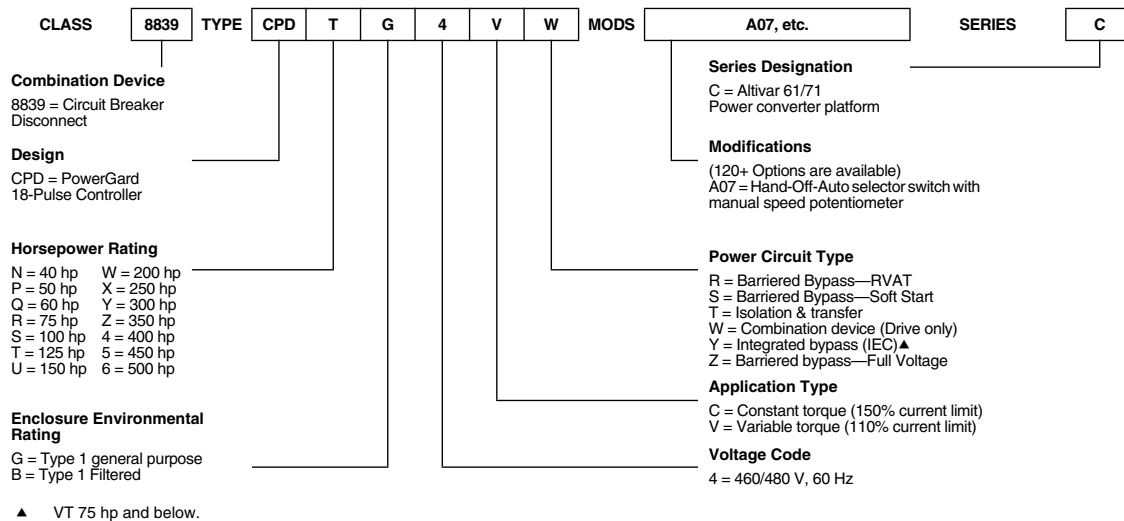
| CLASS | 8839 | TYPE | CPD | T | G | 4 | V | W | MODS | A07, etc. | SERIES | C |
|---|---|---|---|---|---|---|---|---|---|---|---|---|

**Combination Device**
8839 = Circuit Breaker Disconnect

**Design**
CPD = PowerGard 18-Pulse Controller

**Horsepower Rating**
N = 40 hp W = 200 hp
P = 50 hp X = 250 hp
Q = 60 hp Y = 300 hp
R = 75 hp Z = 350 hp
S = 100 hp 4 = 400 hp
T = 125 hp 5 = 450 hp
U = 150 hp 6 = 500 hp

**Enclosure Environmental Rating**
G = Type 1 general purpose
B = Type 1 Filtered

**Series Designation**
C = Altivar 61/71
Power converter platform

**Modifications**
(120+ Options are available)
A07 = Hand-Off-Auto selector switch with manual speed potentiometer

**Power Circuit Type**
R = Barriered Bypass—RVAT
S = Barriered Bypass—Soft Start
T = Isolation & transfer
W = Combination device (Drive only)
Y = Integrated bypass (IEC)▲
Z = Barriered bypass—Full Voltage

**Application Type**
C = Constant torque (150% current limit)
V = Variable torque (110% current limit)

**Voltage Code**
4 = 460/480 V, 60 Hz

▲ VT 75 hp and below.